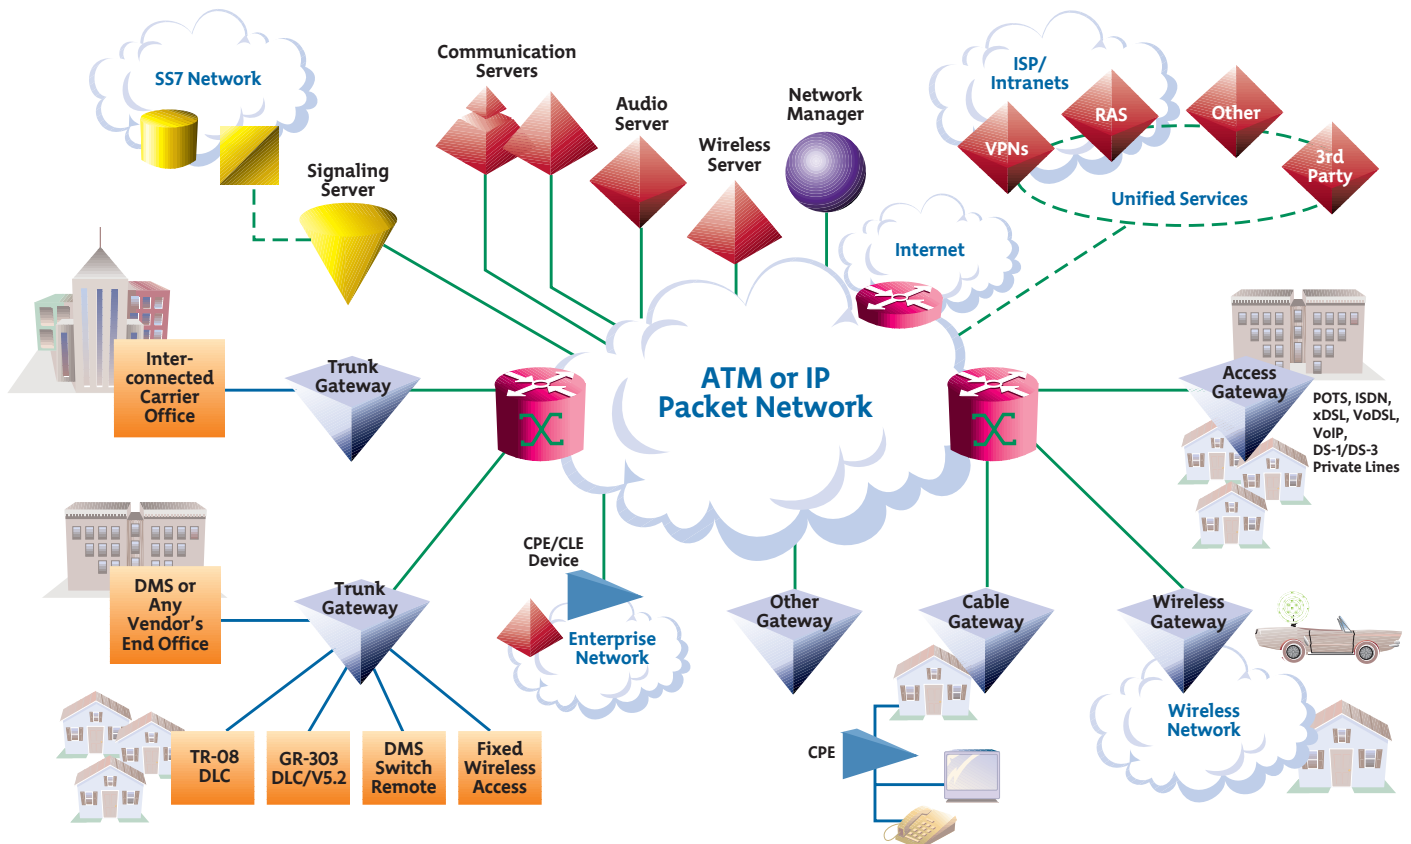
SS7 Network

Communication Servers

Audio Server

Network Manager

Wireless Server

Signaling Server

ISP/ Intranets

RAS

Other

VPNs

3rd Party

Unified Services

Internet

Inter-connected Carrier Office

Trunk Gateway

ATM or IP Packet Network

Access Gateway

POTS, ISDN, xDSL, VoDSL, VoIP, DS-1/DS-3 Private Lines

CPE/CLE Device

Enterprise Network

DMS or Any Vendor's End Office

Trunk Gateway

Other Gateway

Cable Gateway

Wireless Gateway

Wireless Network

CPE

TR-08 DLC

GR-303 DLC/V5.2

DMS Switch Remote

Fixed Wireless Access